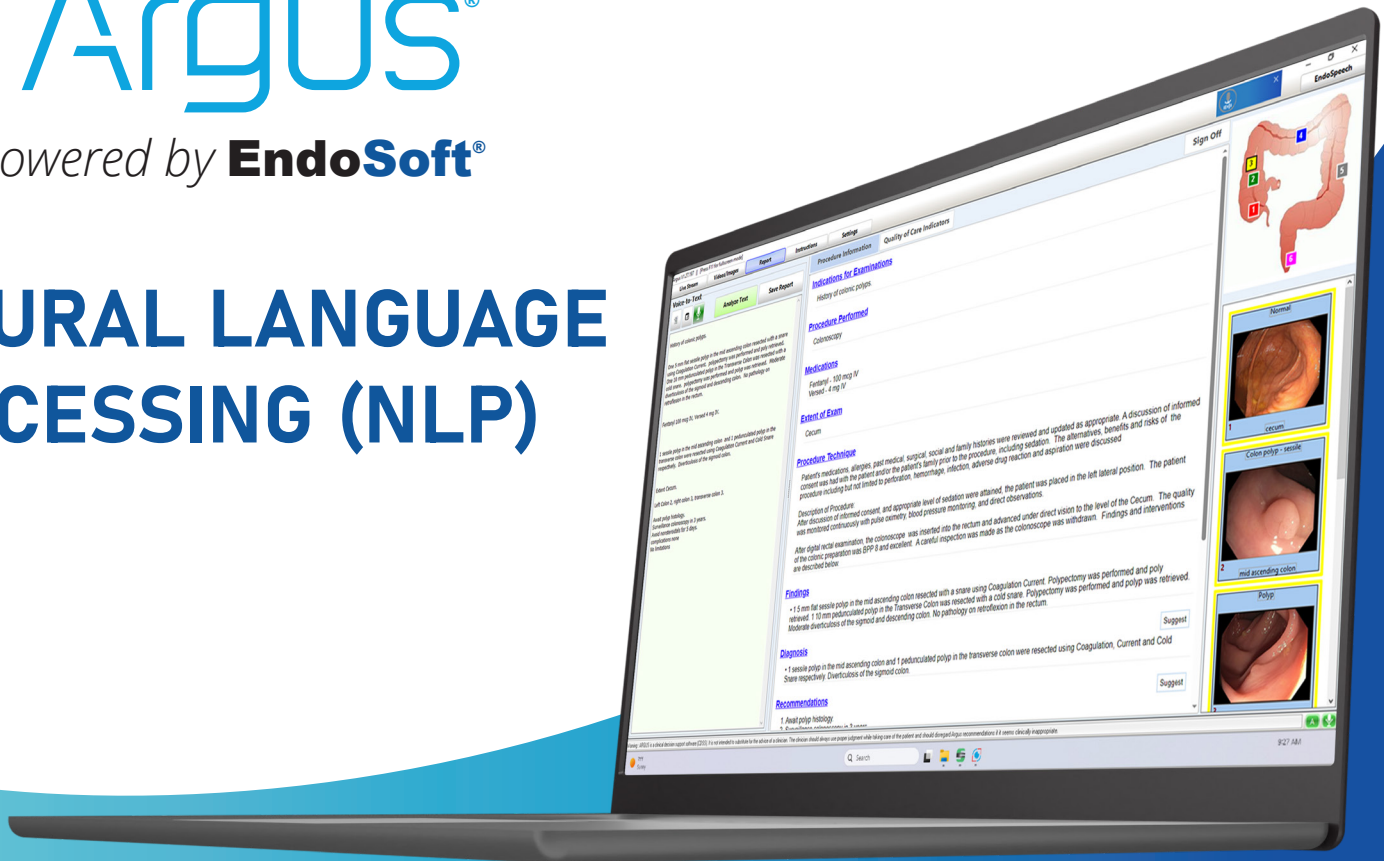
Argus®

owered by EndoSoft®

URAL LANGUAGE
CESSING (NLP)

EndoSpeech

Sign Off

Live Stream | Videos/Images | Report | Instructions | Settings

Voice-To-Text

Analyze Text

Save Report

Procedure Information | Quality of Care Indicators

Indications for Examinations
History of colonic polyps.

Procedure Performed
Colonoscopy

Medications
Fentanyl - 100 mcg IV
Versed - 4 mg IV

Extent of Exam
Cecum

Procedure Technique
Patient's medications, allergies, past medical, surgical, social and family histories were reviewed and updated as appropriate. A discussion of informed consent was had with the patient and/or the patient's family prior to the procedure, including sedation. The alternatives, benefits and risks of the procedure including but not limited to perforation, hemorrhage, infection, adverse drug reaction and aspiration were discussed

Description of Procedure:
After discussion of informed consent, and appropriate level of sedation were attained, the patient was placed in the left lateral position. The patient was monitored continuously with pulse oximetry, blood pressure monitoring, and direct observations.

After digital rectal examination, the colonoscope was inserted into the rectum and advanced under direct vision to the level of the Cecum. The quality of the colonic preparation was BPP 8 and excellent. A careful inspection was made as the colonoscope was withdrawn. Findings and interventions are described below.

Findings
• 1 5 mm flat sessile polyp in the mid ascending colon resected with a snare using Coagulation Current. Polypectomy was performed and poly retrieved. 1 10 mm pedunculated polyp in the Transverse Colon was resected with a cold snare. Polypectomy was performed and polyp was retrieved. Moderate diverticulosis of the sigmoid and descending colon. No pathology on retroflexion in the rectum.

Suggest

Diagnosis
• 1 sessile polyp in the mid ascending colon and 1 pedunculated polyp in the transverse colon were resected using Coagulation, Current and Cold Snare respectively. Diverticulosis of the sigmoid colon.

Suggest

Recommendations
1 Await polyp histology

Normal
1 cecum

Colon polyp - sessile
2 mid ascending colon

Polyp

Search

9:27 AM